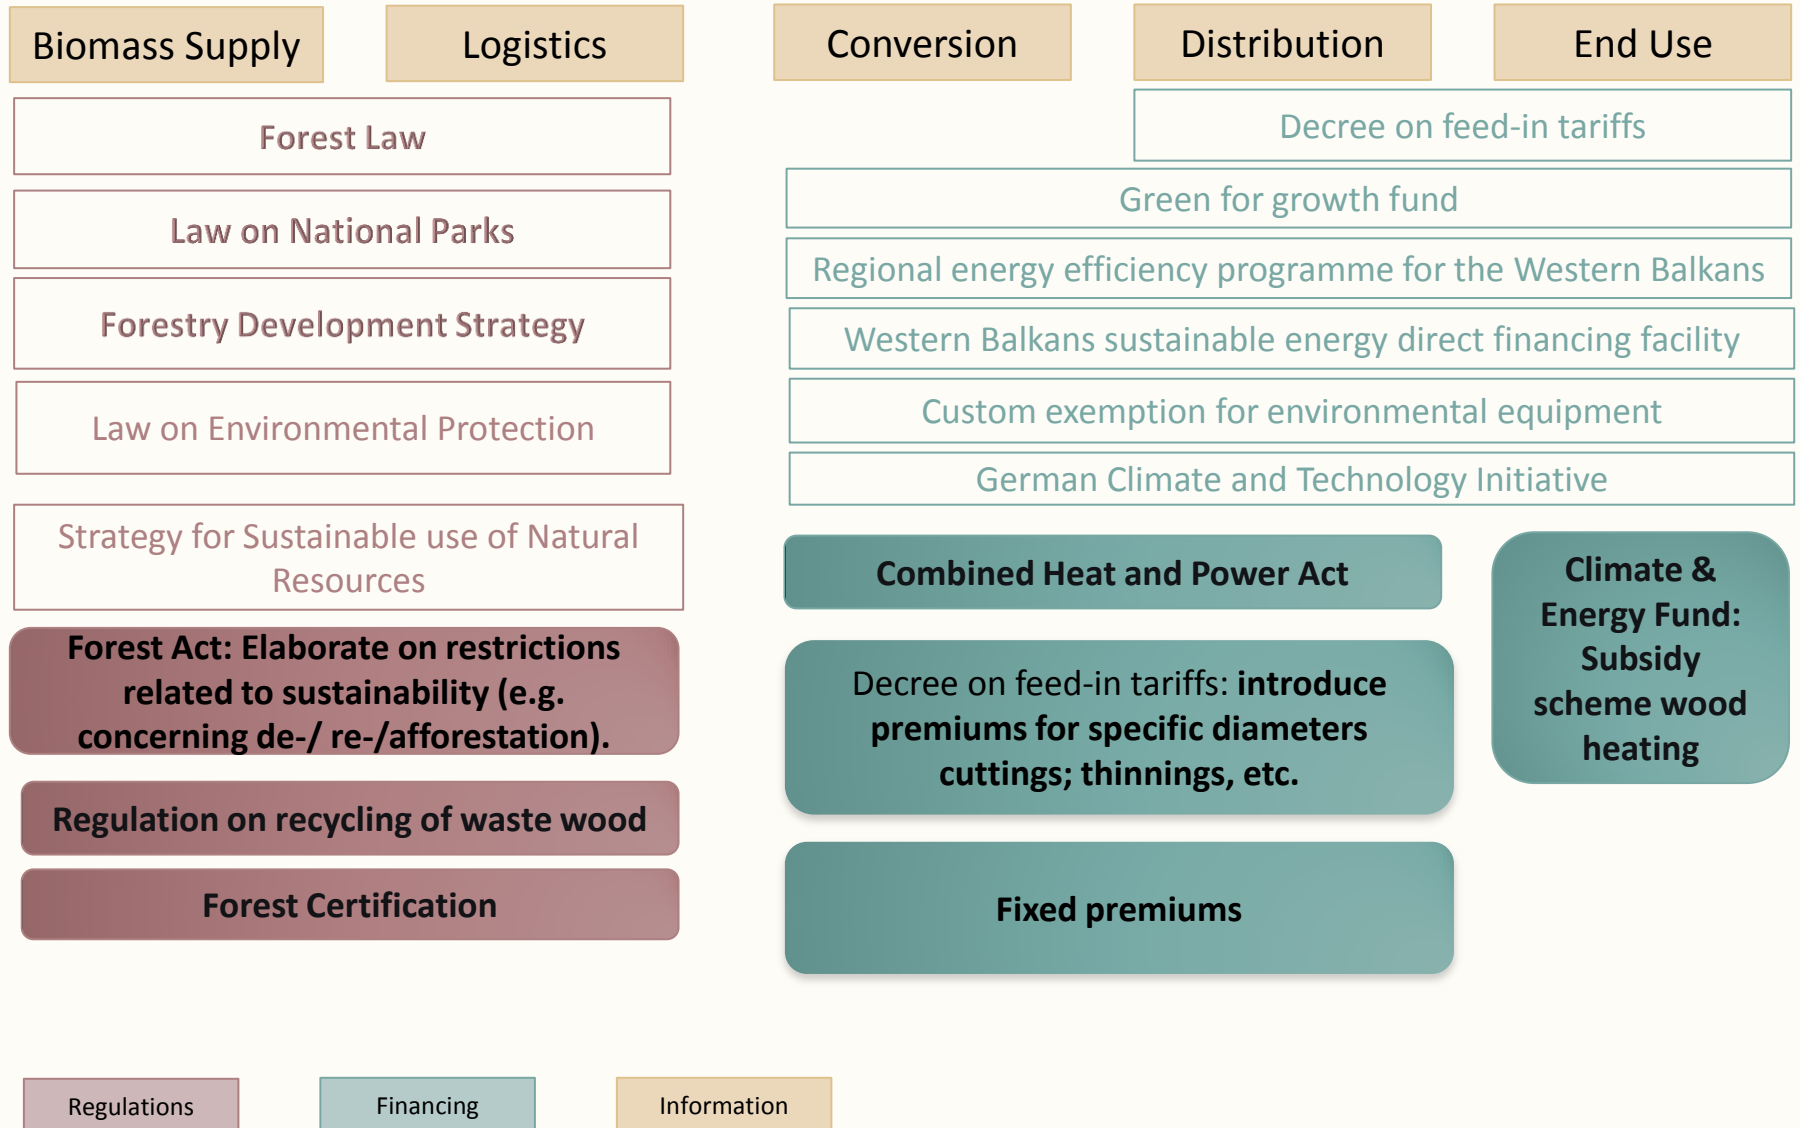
Biomass Supply

Logistics

Conversion

Distribution

End Use

Forest Law

Law on National Parks

Forestry Development Strategy

Law on Environmental Protection

Strategy for Sustainable use of Natural Resources

Decree on feed-in tariffs

Green for growth fund

Regional energy efficiency programme for the Western Balkans

Western Balkans sustainable energy direct financing facility

Custom exemption for environmental equipment

German Climate and Technology Initiative

Forest Act: Elaborate on restrictions related to sustainability (e.g. concerning de-/ re-/afforestation).

Regulation on recycling of waste wood

Forest Certification

Combined Heat and Power Act

Decree on feed-in tariffs: introduce premiums for specific diameters cuttings; thinnings, etc.

Fixed premiums

Climate & Energy Fund: Subsidy scheme wood heating

Regulations

Financing

Information